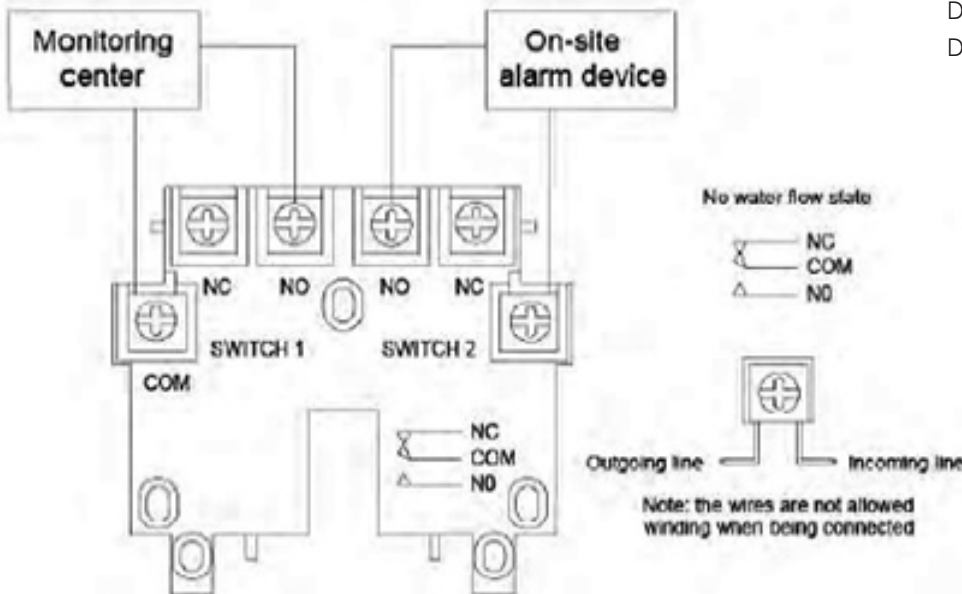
Monitoring center

On-site alarm device

D
D

NC
NO
NO
NC
COM
SWITCH 1
SWITCH 2

NC
COM
N0

No water flow state

NC
COM
N0

Outgoing line
Incoming line

Note: the wires are not allowed winding when being connected